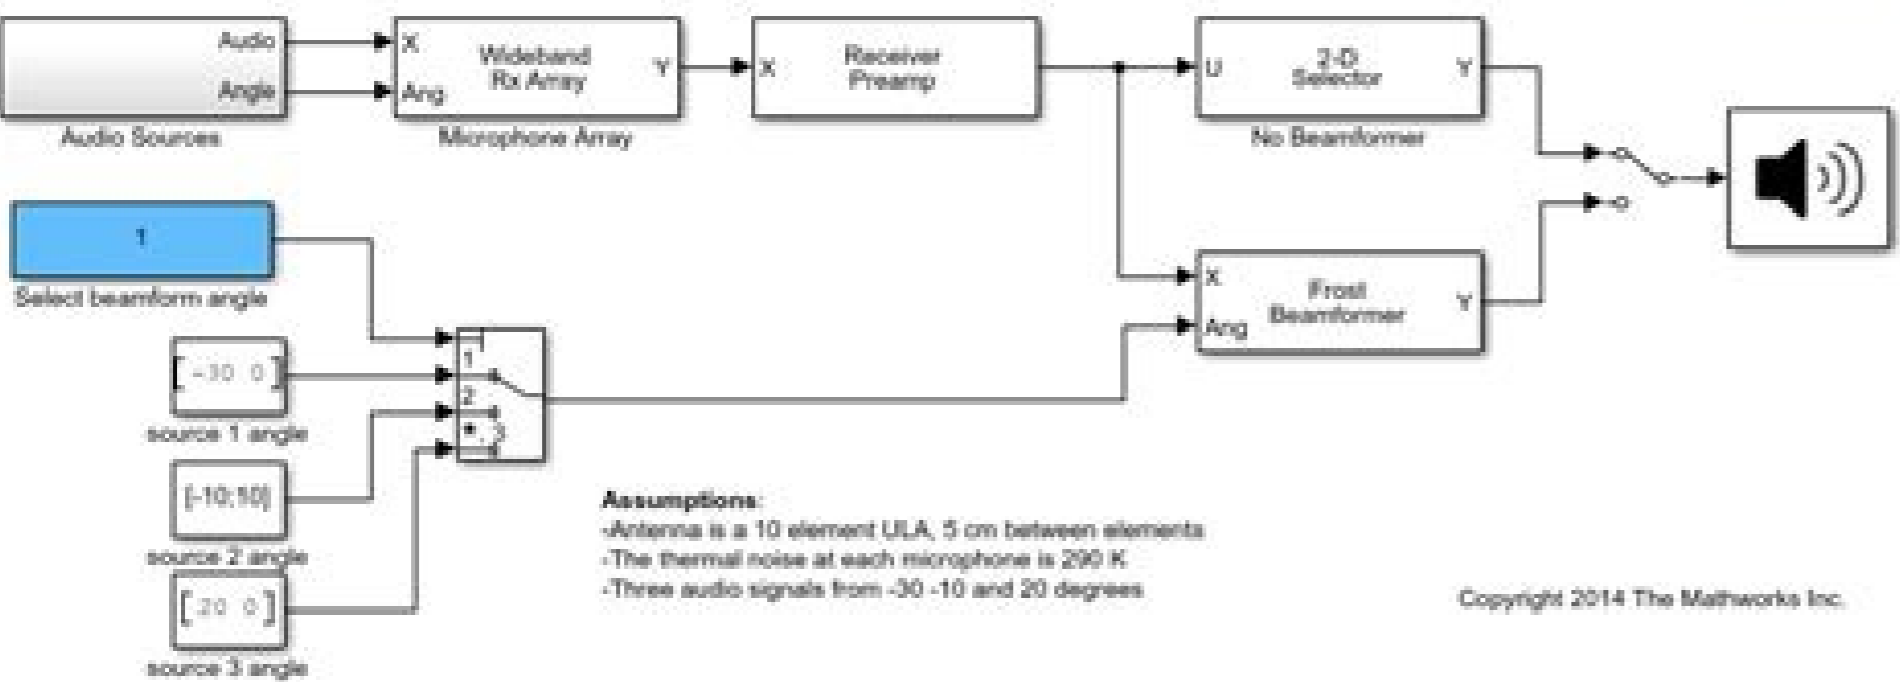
Audio
Angle
Audio Sources

X
Ang
Wideband Rx Array
Y
Microphone Array

X
Receiver Preamp

U
2-D Selector
Y
No Beamformer

1
Select beamform angle

[-30 0]
source 1 angle

[-10;10]
source 2 angle

[20 0]
source 3 angle

1
2
*, 3

X
Ang
Frost Beamformer
Y

Assumptions:
-Antenna is a 10 element ULA, 5 cm between elements
-The thermal noise at each microphone is 290 K
-Three audio signals from -30 -10 and 20 degrees

Copyright 2014 The Mathworks Inc.